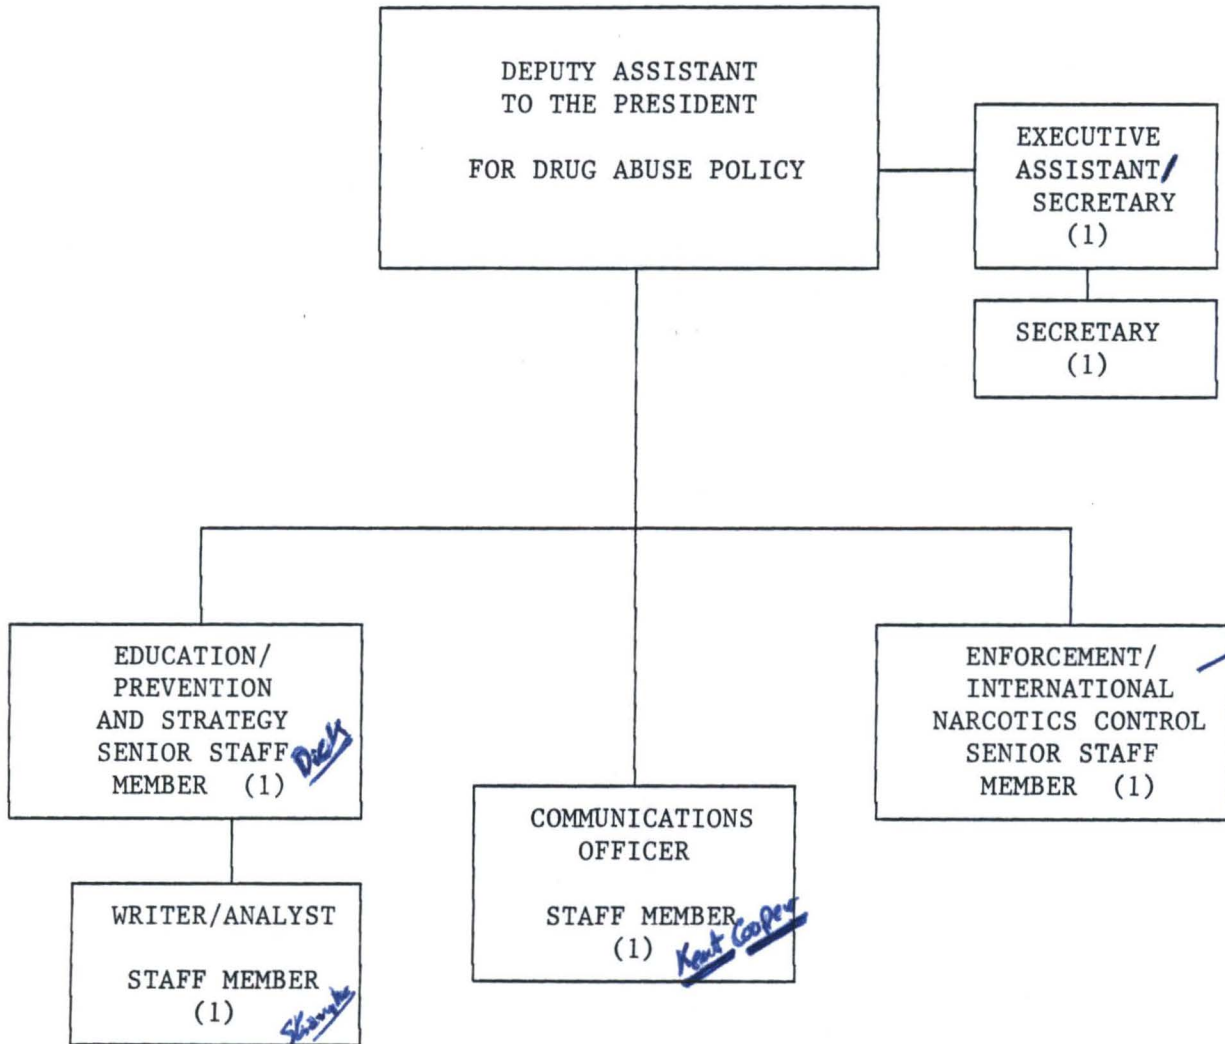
DEPUTY ASSISTANT TO THE PRESIDENT

FOR DRUG ABUSE POLICY

EXECUTIVE ASSISTANT/ SECRETARY (1)

SECRETARY (1)

EDUCATION/ PREVENTION AND STRATEGY SENIOR STAFF MEMBER (1) Dick

WRITER/ANALYST

STAFF MEMBER (1) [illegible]

COMMUNICATIONS OFFICER

STAFF MEMBER (1) Kent Cooper

ENFORCEMENT/ INTERNATIONAL NARCOTICS CONTROL SENIOR STAFF MEMBER (1)